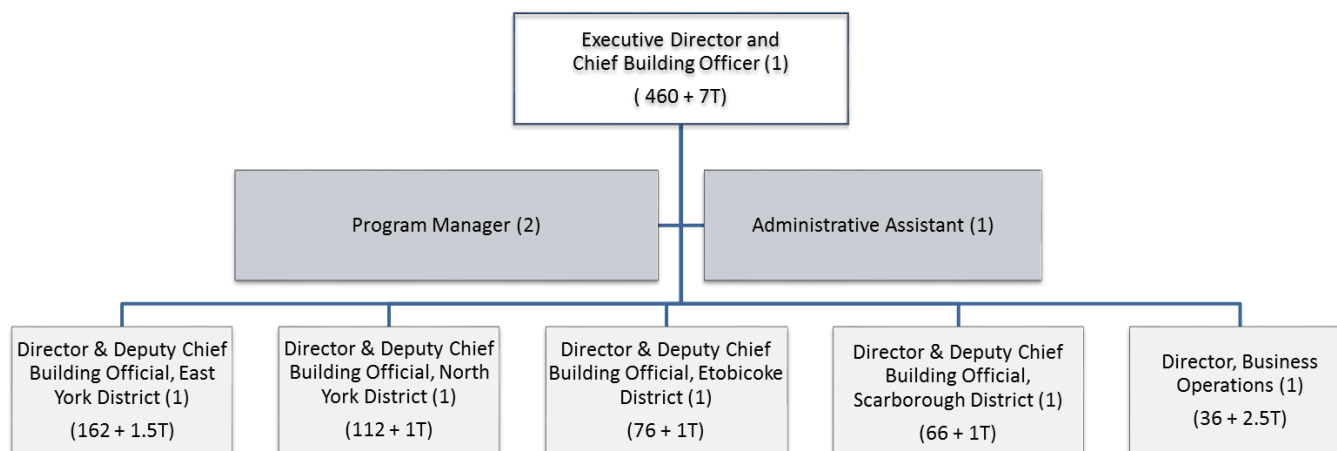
Executive Director and Chief Building Officer (1)
( 460 + 7T)

Program Manager (2)

Administrative Assistant (1)

Director & Deputy Chief Building Official, East York District (1)
(162 + 1.5T)

Director & Deputy Chief Building Official, North York District (1)
(112 + 1T)

Director & Deputy Chief Building Official, Etobicoke District (1)
(76 + 1T)

Director & Deputy Chief Building Official, Scarborough District (1)
(66 + 1T)

Director, Business Operations (1)
(36 + 2.5T)